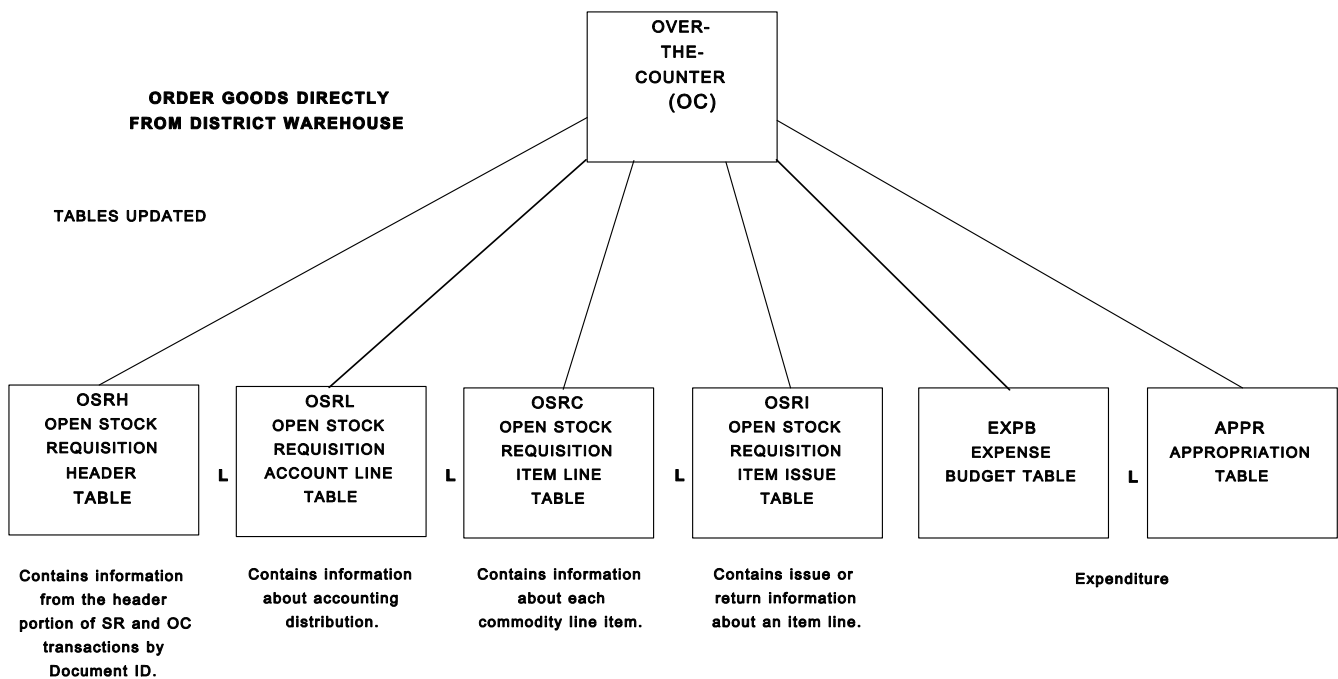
OVER-THE-COUNTER (OC)

ORDER GOODS DIRECTLY FROM DISTRICT WAREHOUSE

TABLES UPDATED

OSRH OPEN STOCK REQUISITION HEADER TABLE

L

OSRL OPEN STOCK REQUISITION ACCOUNT LINE TABLE

L

OSRC OPEN STOCK REQUISITION ITEM LINE TABLE

L

OSRI OPEN STOCK REQUISITION ITEM ISSUE TABLE

EXPB EXPENSE BUDGET TABLE

L

APPR APPROPRIATION TABLE

Contains information from the header portion of SR and OC transactions by Document ID.

Contains information about accounting distribution.

Contains information about each commodity line item.

Contains issue or return information about an item line.

Expenditure